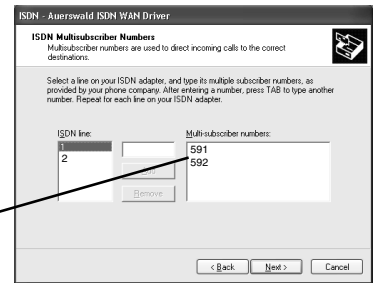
ISDN - Auerswald ISDN WAN Driver

ISDN Multisubscriber Numbers
Multisubscriber numbers are used to direct incoming calls to the correct destinations.

Select a line on your ISDN adapter, and type its multiple subscriber numbers, as provided by your phone company. After entering a number, press TAB to type another number. Repeat for each line on your ISDN adapter.

ISDN line:
1
2

Add
Remove

Multi-subscriber numbers:
591
592

< Back
Next >
Cancel